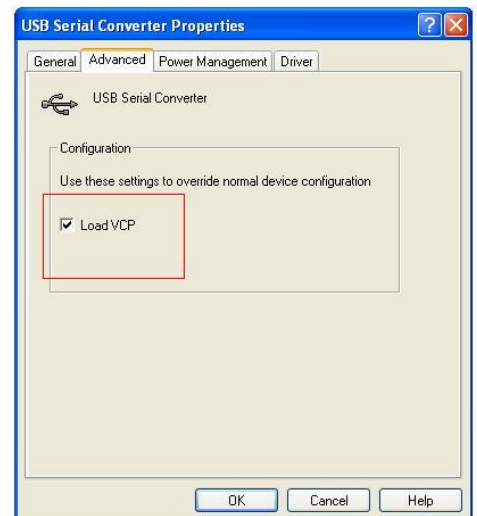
USB Serial Converter Properties

General | Advanced | Power Management | Driver

USB Serial Converter

Configuration

Use these settings to override normal device configuration

Load VCP

OK | Cancel | Help